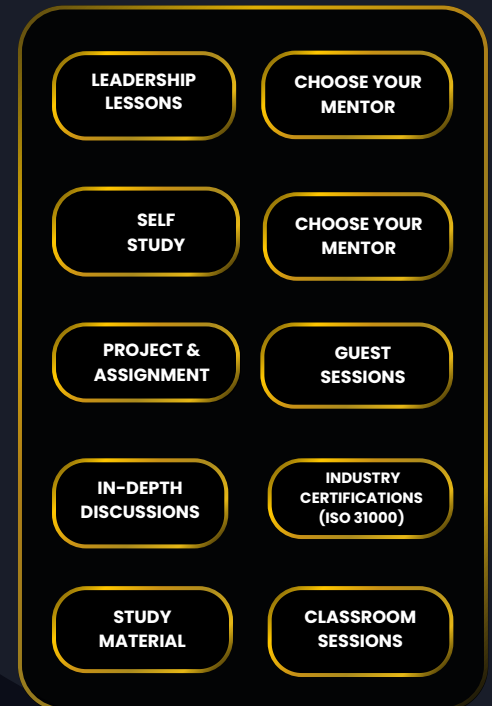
LEADERSHIP LESSONS

CHOOSE YOUR MENTOR

SELF STUDY

CHOOSE YOUR MENTOR

PROJECT & ASSIGNMENT

GUEST SESSIONS

IN-DEPTH DISCUSSIONS

INDUSTRY CERTIFICATIONS (ISO 31000)

STUDY MATERIAL

CLASSROOM SESSIONS